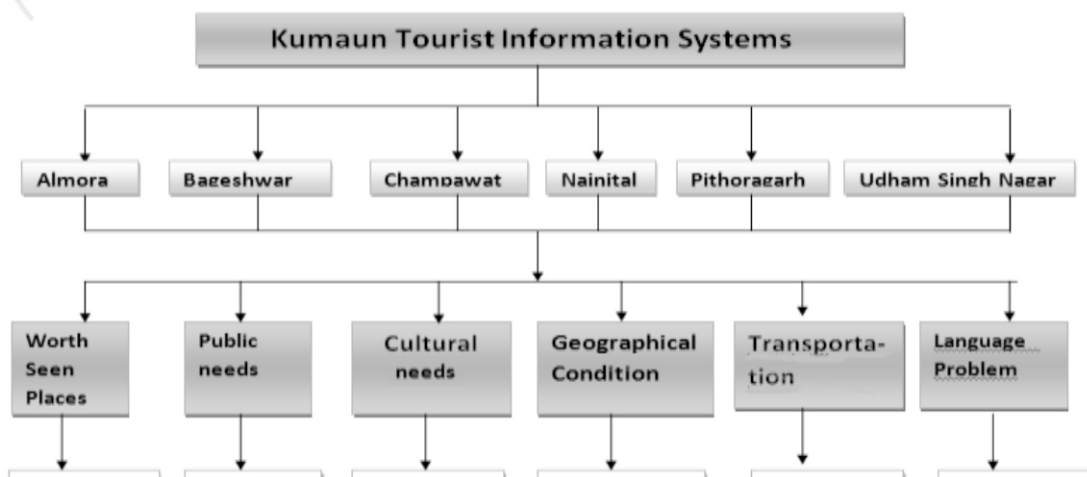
Kumaun Tourist Information Systems

Almora

Bageshwar

Champawat

Nainital

Pithoragarh

Udham Singh Nagar

Worth Seen Places

Public needs

Cultural needs

Geographical Condition

Transportation

Language Problem